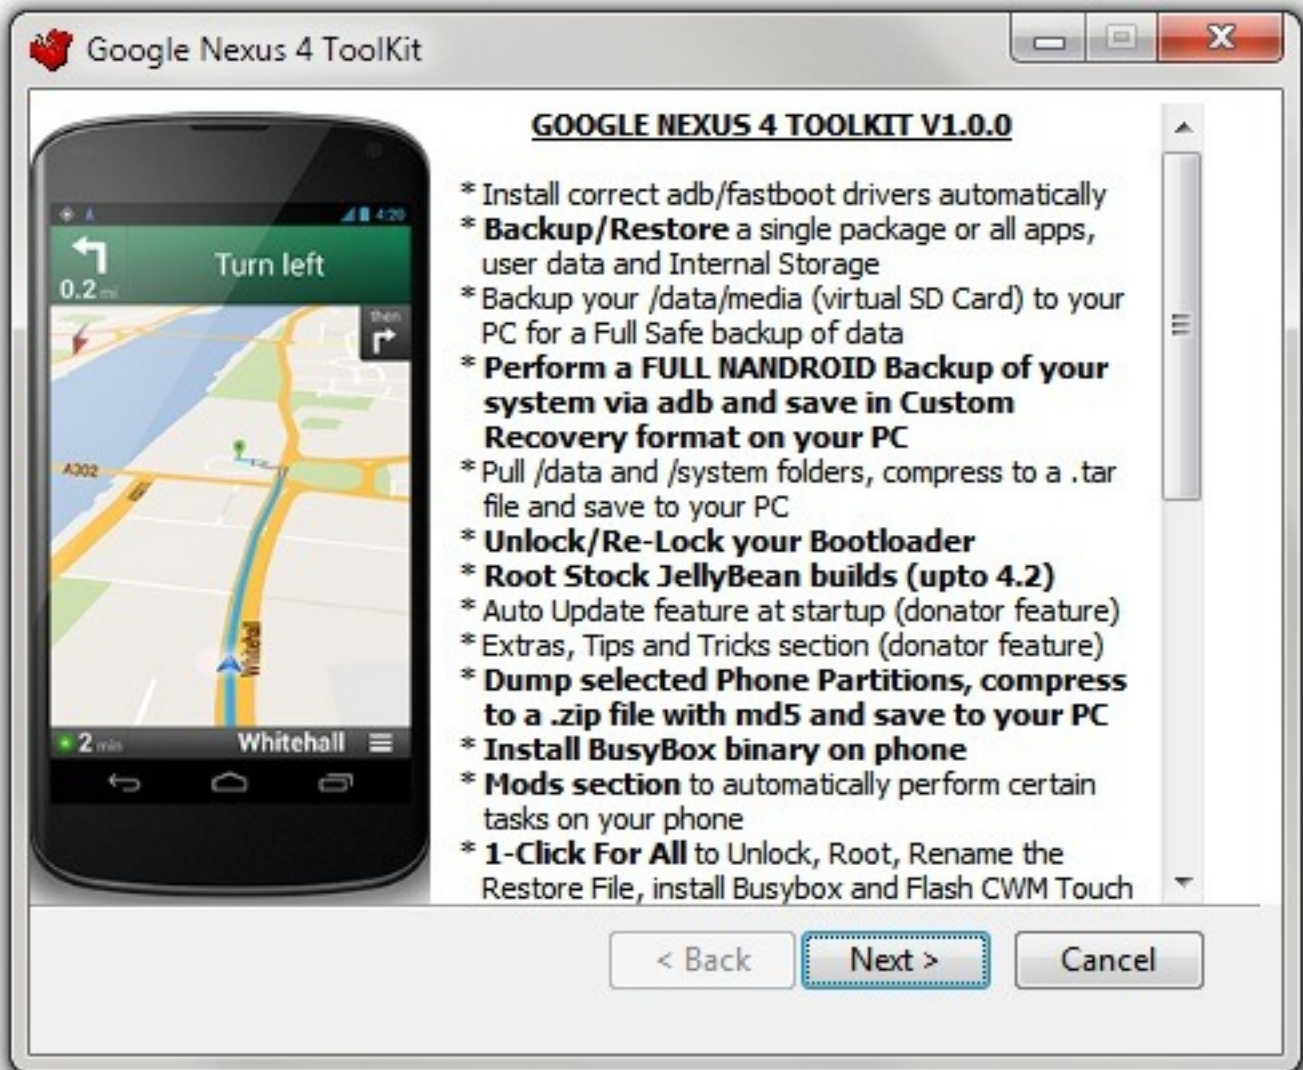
Google Nexus 4 ToolKit

4:20

Turn left

0.2 mi

then

A302

Whitehall

2 min

Whitehall

GOOGLE NEXUS 4 TOOLKIT V1.0.0

* Install correct adb/fastboot drivers automatically
* Backup/Restore a single package or all apps, user data and Internal Storage
* Backup your /data/media (virtual SD Card) to your PC for a Full Safe backup of data
* Perform a FULL NANDROID Backup of your system via adb and save in Custom Recovery format on your PC
* Pull /data and /system folders, compress to a .tar file and save to your PC
* Unlock/Re-Lock your Bootloader
* Root Stock JellyBean builds (upto 4.2)
* Auto Update feature at startup (donator feature)
* Extras, Tips and Tricks section (donator feature)
* Dump selected Phone Partitions, compress to a .zip file with md5 and save to your PC
* Install BusyBox binary on phone
* Mods section to automatically perform certain tasks on your phone
* 1-Click For All to Unlock, Root, Rename the Restore File, install Busybox and Flash CWM Touch

< Back

Next >

Cancel